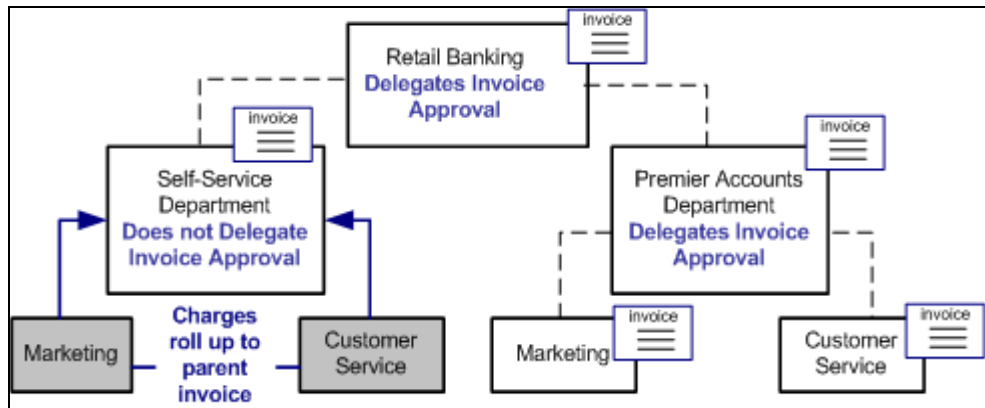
invoice

Retail Banking
Delegates Invoice Approval

invoice

Self-Service Department
Does not Delegate Invoice Approval

invoice

Premier Accounts Department
Delegates Invoice Approval

Marketing

Charges roll up to parent invoice

Customer Service

invoice

Marketing

invoice

Customer Service